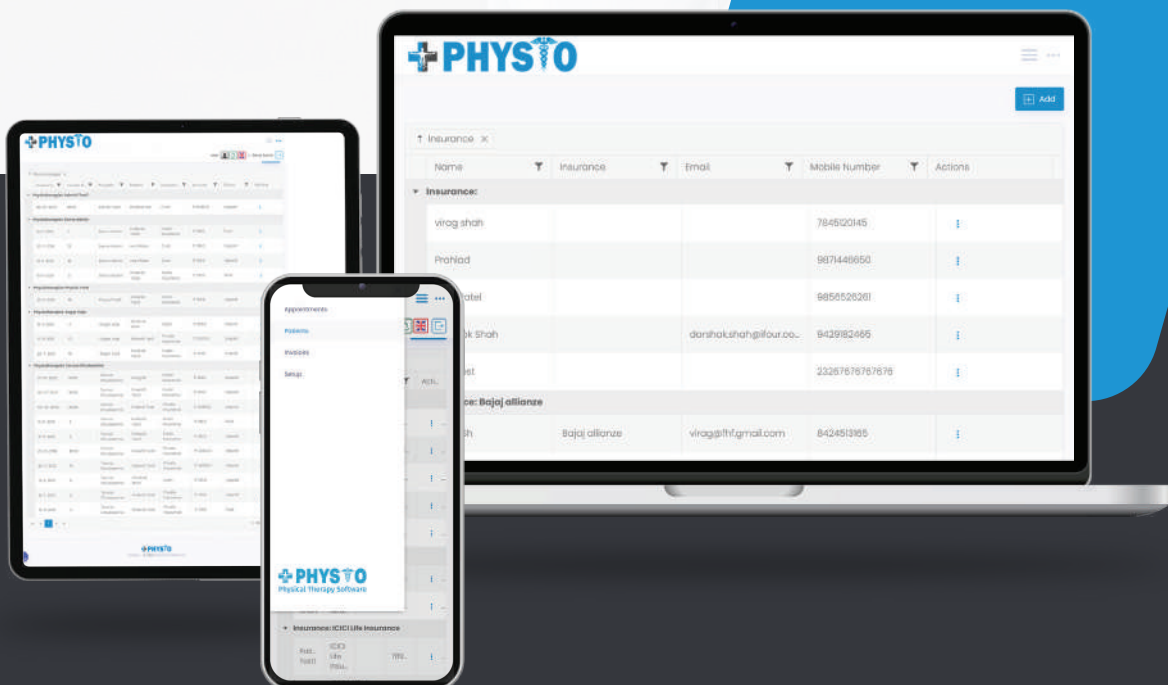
PHYSIO

Add

Insurance ×

| Name | Insurance | Email | Mobile Number | Actions |
|---|---|---|---|---|
| Insurance: | | | | |
| virag shah | | | 7845120145 | ⋮ |
| Prahlad | | | 9871446650 | ⋮ |
| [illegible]atel | | | 9856526261 | ⋮ |
| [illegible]k Shah | | darshak.shah@ifour.co... | 9429182465 | ⋮ |
| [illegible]st | | | 23267676767676 | ⋮ |
| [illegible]ce: Bajaj allianze | | | | |
| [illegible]h | Bajaj allianze | virag@fhf.gmail.com | 8424513165 | ⋮ |

PHYSIO

Appointments

Patients

Invoices

Setup

PHYSIO
Physical Therapy Software

Acti...

Insurance: ICICI Life Insurance

ICICI Life Insu...